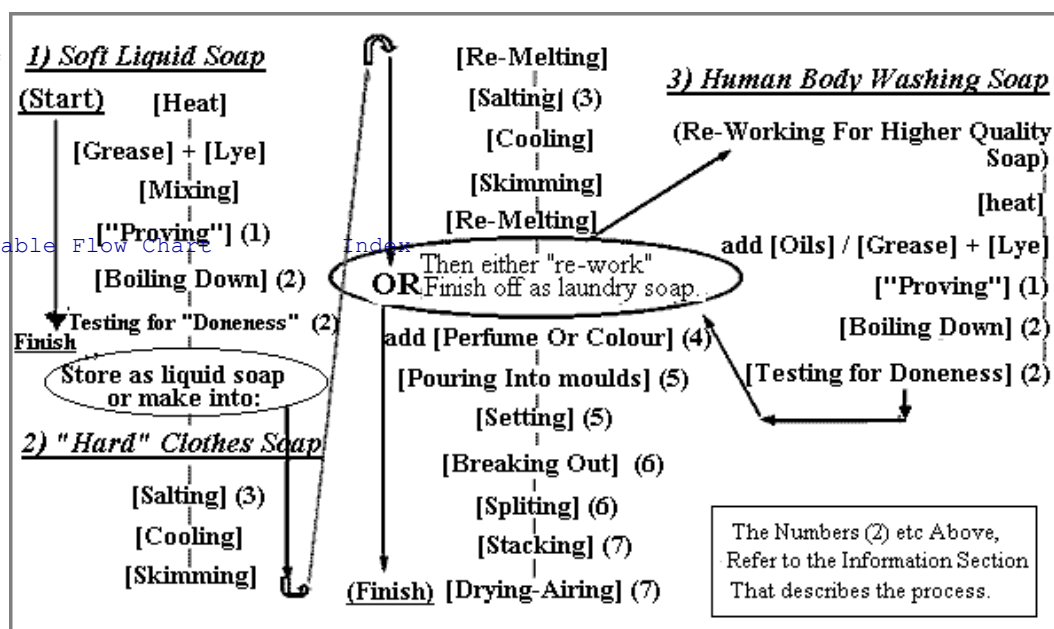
1) Soft Liquid Soap

(Start)

[Heat]

[Grease] + [Lye]

[Mixing]

["Proving"] (1)

[Boiling Down] (2)

Testing for "Doneness" (2)

Finish

Store as liquid soap or make into:

2) "Hard" Clothes Soap

[Salting] (3)

[Cooling]

[Skimming]

able Flow Chart

Index

[Re-Melting]

[Salting] (3)

[Cooling]

[Skimming]

[Re-Melting]

OR Then either "re-work" Finish off as laundry soap.

add [Perfume Or Colour] (4)

[Pouring Into moulds] (5)

[Setting] (5)

[Breaking Out] (6)

[Spliting] (6)

[Stacking] (7)

(Finish) [Drying-Airing] (7)

3) Human Body Washing Soap

(Re-Working For Higher Quality Soap)

[heat]

add [Oils] / [Grease] + [Lye]

["Proving"] (1)

[Boiling Down] (2)

[Testing for Doneness] (2)

The Numbers (2) etc Above, Refer to the Information Section That describes the process.